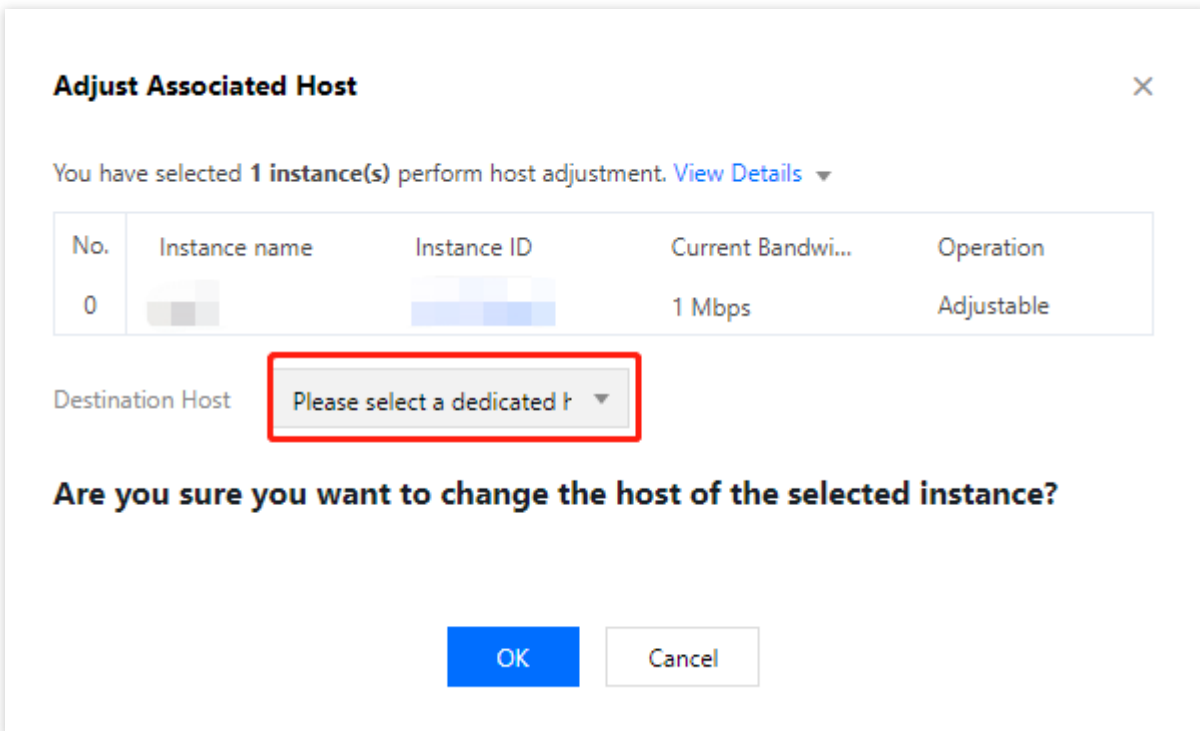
Adjust Associated Host

×

You have selected **1 instance(s)** perform host adjustment. View Details

| No. | Instance name | Instance ID | Current Bandwi... | Operation |
|---|---|---|---|---|
| 0 | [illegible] | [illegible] | 1 Mbps | Adjustable |

Destination Host Please select a dedicated h

**Are you sure you want to change the host of the selected instance?**

OK Cancel